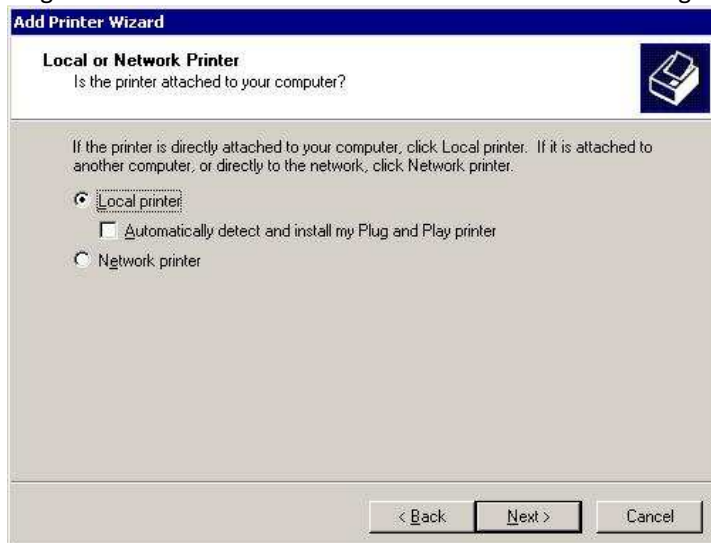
Add Printer Wizard

Local or Network Printer
Is the printer attached to your computer?

If the printer is directly attached to your computer, click Local printer. If it is attached to another computer, or directly to the network, click Network printer.

Local printer

Automatically detect and install my Plug and Play printer

Network printer

< Back
Next >
Cancel